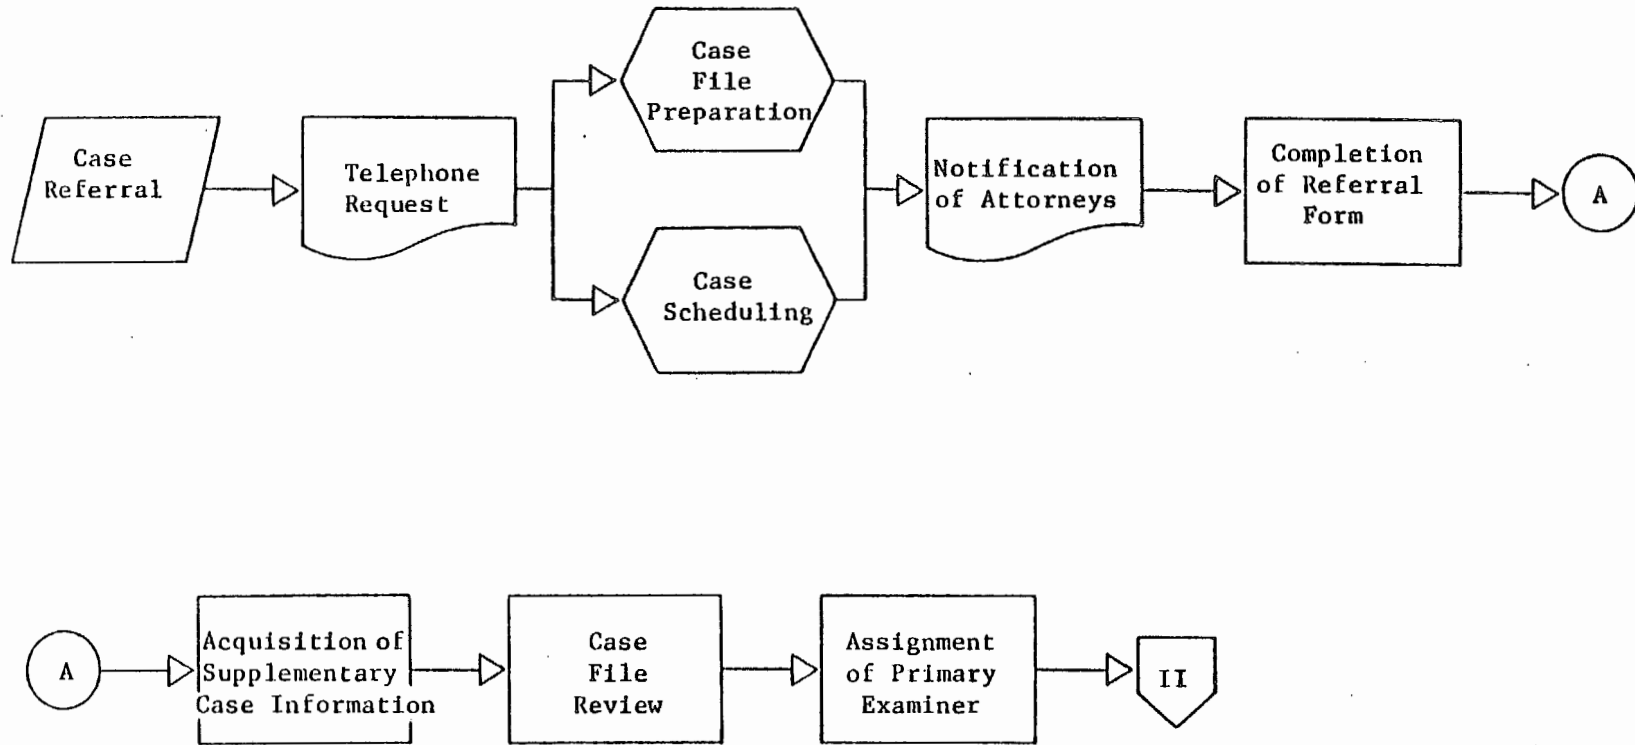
Case Referral

Telephone Request

Case File Preparation

Case Scheduling

Notification of Attorneys

Completion of Referral Form

A

A

Acquisition of Supplementary Case Information

Case File Review

Assignment of Primary Examiner

II